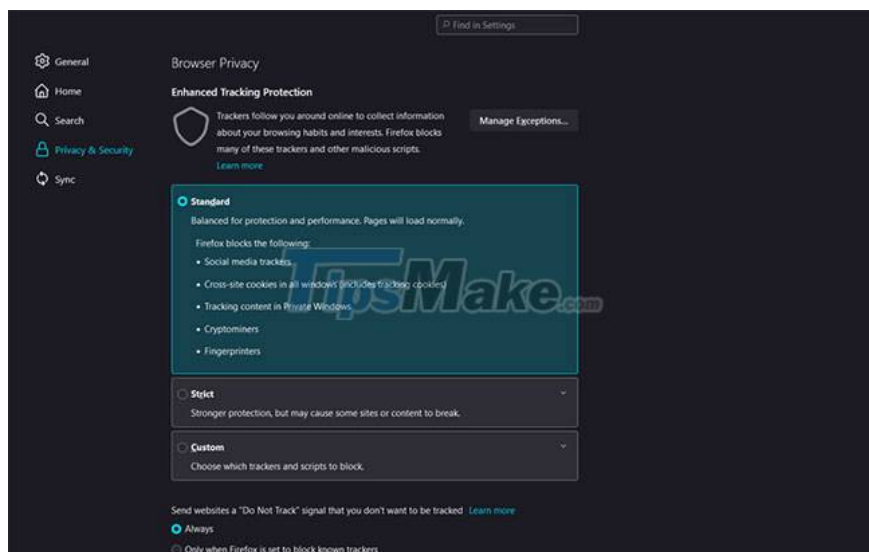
Find in Settings

General
Home
Search
Privacy & Security
Sync

Browser Privacy

Enhanced Tracking Protection

Trackers follow you around online to collect information about your browsing habits and interests. Firefox blocks many of these trackers and other malicious scripts.
Learn more

Manage Exceptions...

Standard
Balanced for protection and performance. Pages will load normally.

Firefox blocks the following:
• Social media trackers
• Cross-site cookies in all windows (includes tracking cookies)
• Tracking content in Private Windows
• Cryptominers
• Fingerprinters

TipsMake.com

Strict
Stronger protection, but may cause some sites or content to break.

Custom
Choose which trackers and scripts to block.

Send websites a "Do Not Track" signal that you don't want to be tracked Learn more
Always
Only when Firefox is set to block known trackers